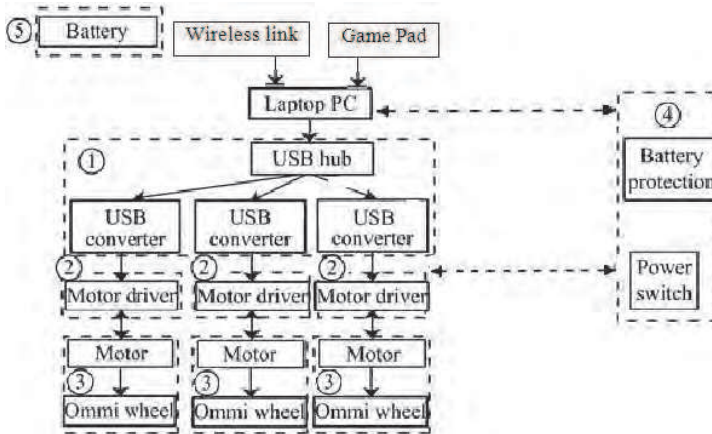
⑤ Battery

Wireless link

Game Pad

Laptop PC

④

Battery protection

①

USB hub

USB converter

USB converter

USB converter

②

Motor driver

②

Motor driver

②

Motor driver

Power switch

Motor

Motor

Motor

③

Ommi wheel

③

Ommi wheel

③

Ommi wheel